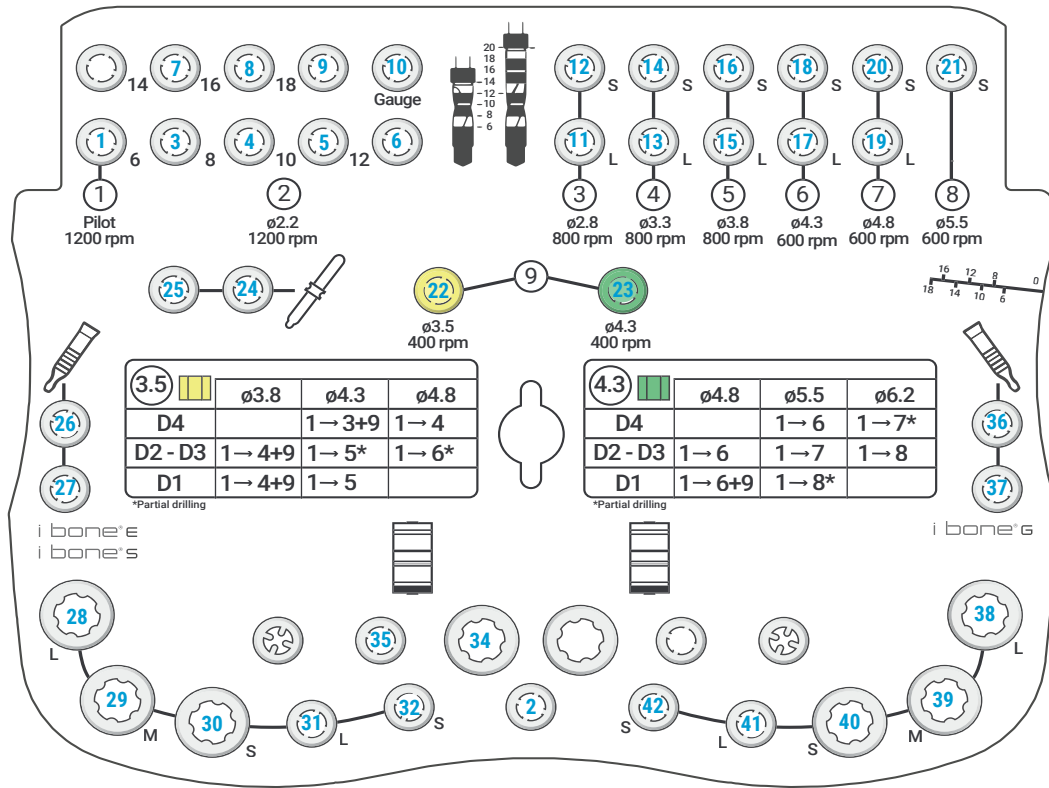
14 7 16 8 18 9 10 Gauge
1 6 3 8 4 10 5 12 6

20 18 16 14 12 10 8 6

12 S 14 S 16 S 18 S 20 S 21 S
11 L 13 L 15 L 17 L 19 L

1 Pilot 1200 rpm
2 ø2.2 1200 rpm
3 ø2.8 800 rpm
4 ø3.3 800 rpm
5 ø3.8 800 rpm
6 ø4.3 600 rpm
7 ø4.8 600 rpm
8 ø5.5 600 rpm

25 24

9
22 ø3.5 400 rpm
23 ø4.3 400 rpm

16 12 8 0
18 14 10 6

26
27
i bone® E
i bone® S

| 3.5 | ø3.8 | ø4.3 | ø4.8 |
|---|---|---|---|
| D4 | | 1→3+9 | 1→4 |
| D2 - D3 | 1→4+9 | 1→5* | 1→6* |
| D1 | 1→4+9 | 1→5 | |

*Partial drilling

| 4.3 | ø4.8 | ø5.5 | ø6.2 |
|---|---|---|---|
| D4 | | 1→6 | 1→7* |
| D2 - D3 | 1→6 | 1→7 | 1→8 |
| D1 | 1→6+9 | 1→8* | |

*Partial drilling

36
37
i bone® G

28 L
29 M
30 S
31 L
32 S
35
34
2
42 S
41 L
40 S
39 M
38 L